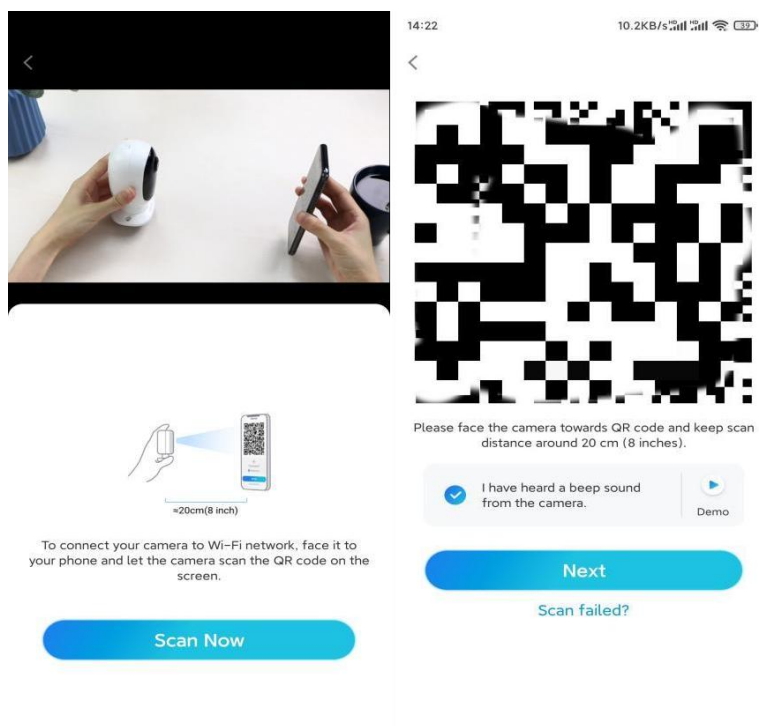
≈20cm(8 inch)

To connect your camera to Wi-Fi network, face it to your phone and let the camera scan the QR code on the screen.

Scan Now

14:22 10.2KB/s 39

Please face the camera towards QR code and keep scan distance around 20 cm (8 inches).

I have heard a beep sound from the camera.

Demo

Next

Scan failed?